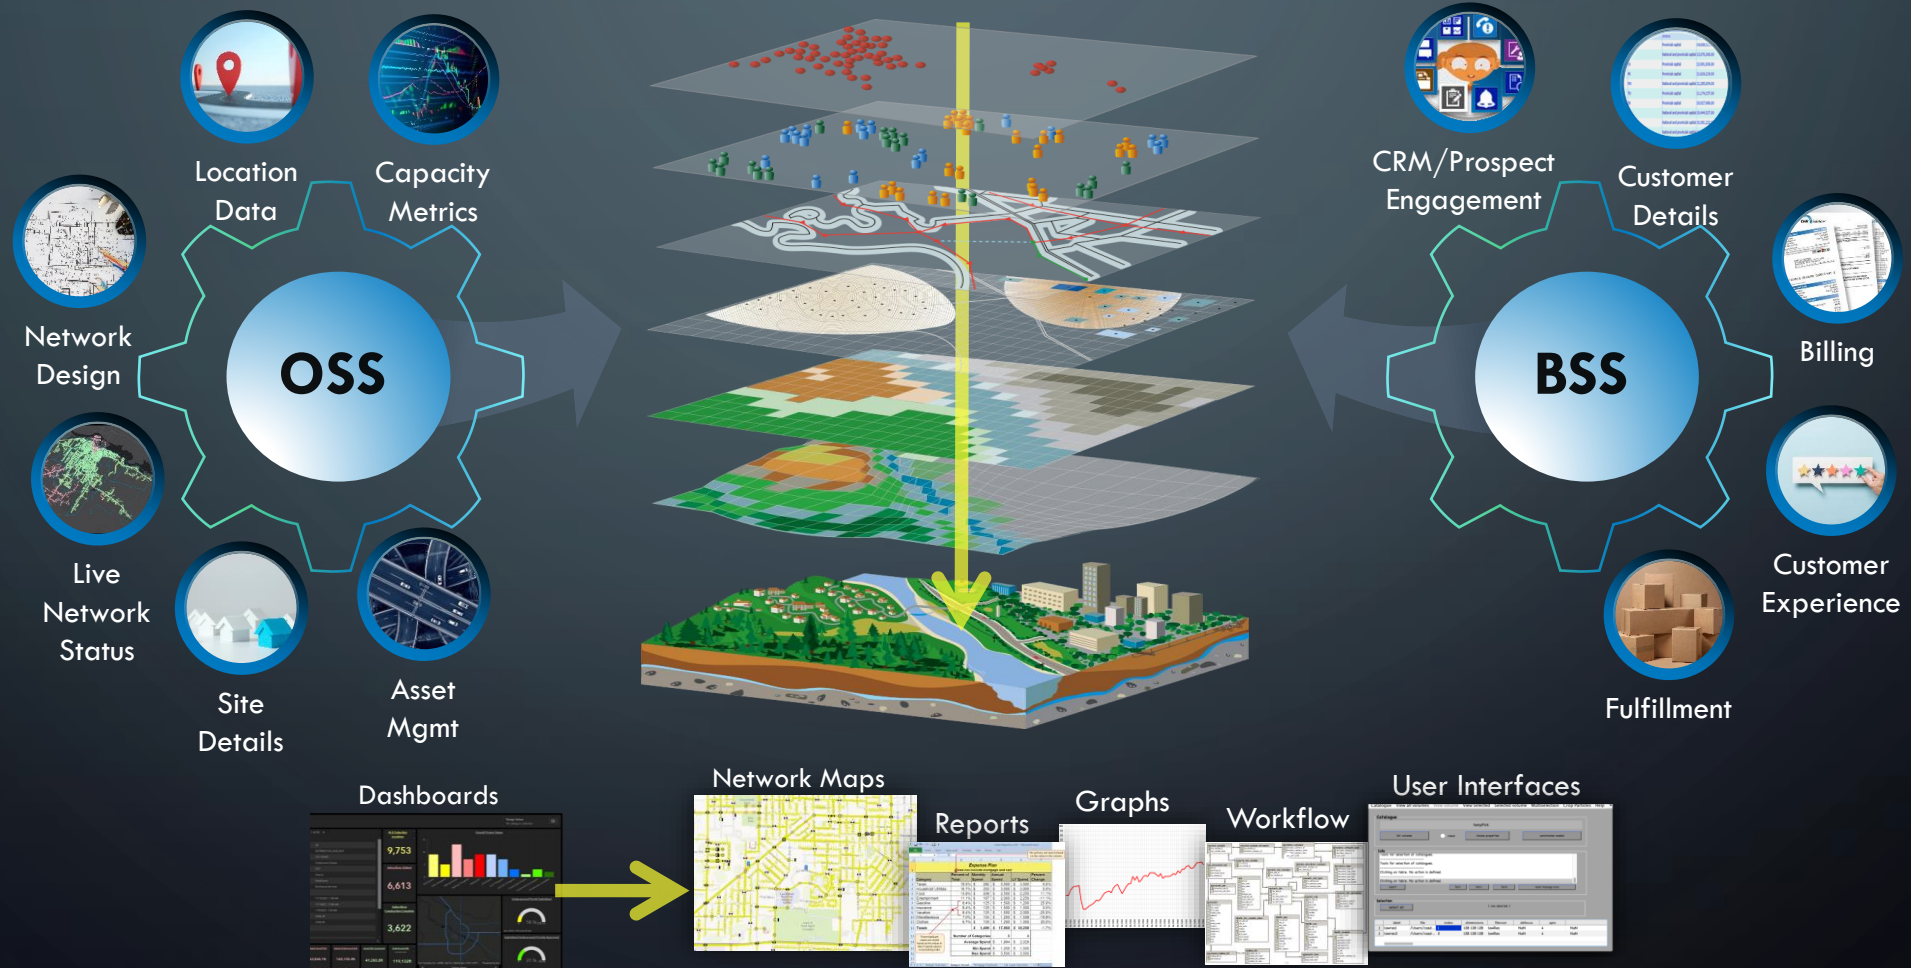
Location Data

Capacity Metrics

Network Design

OSS

Live Network Status

Site Details

Asset Mgmt

CRM/Prospect Engagement

Customer Details

Billing

BSS

Customer Experience

Fulfillment

Dashboards

9,753

6,613

3,622

Network Maps

Reports

Graphs

Workflow

User Interfaces